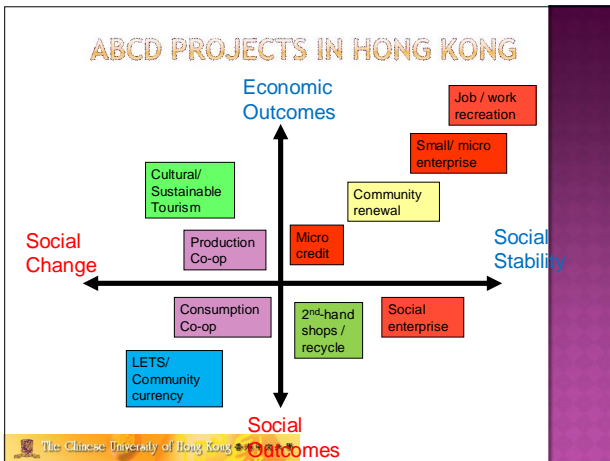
ABCD PROJECTS IN HONG KONG

Economic Outcomes

Job / work recreation

Small/ micro enterprise

Cultural/ Sustainable Tourism

Community renewal

Social Change

Production Co-op

Micro credit

Social Stability

Consumption Co-op

2$^{nd}$-hand shops / recycle

Social enterprise

LETS/ Community currency

Social Outcomes

The Chinese University of Hong Kong 香港中文大學